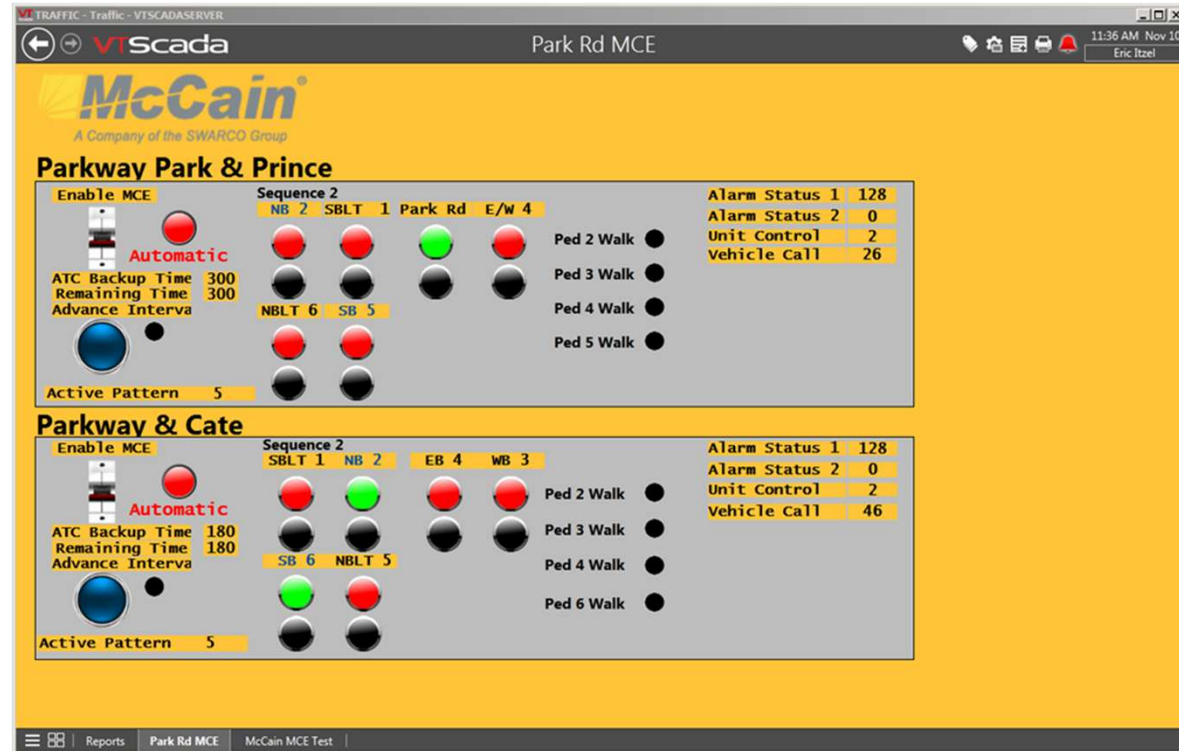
TRAFFIC - Traffic - VTSCADASERVER

VTScada

Park Rd MCE

11:36 AM Nov 10
Eric Itzel

McCain
A Company of the SWARCO Group

Parkway Park & Prince

Enable MCE
Automatic
ATC Backup Time 300
Remaining Time 300
Advance Interva
Active Pattern 5

Sequence 2
NB 2 SBLT 1 Park Rd E/W 4
NBLT 6 SB 5

Ped 2 Walk
Ped 3 Walk
Ped 4 Walk
Ped 5 Walk

| Alarm Status 1 | 128 |
|---|---|
| Alarm Status 2 | 0 |
| Unit Control | 2 |
| Vehicle Call | 26 |

Parkway & Cate

Enable MCE
Automatic
ATC Backup Time 180
Remaining Time 180
Advance Interva
Active Pattern 5

Sequence 2
SBLT 1 NB 2 EB 4 WB 3
SB 6 NBLT 5

Ped 2 Walk
Ped 3 Walk
Ped 4 Walk
Ped 6 Walk

| Alarm Status 1 | 128 |
|---|---|
| Alarm Status 2 | 0 |
| Unit Control | 2 |
| Vehicle Call | 46 |

Reports | Park Rd MCE | McCain MCE Test